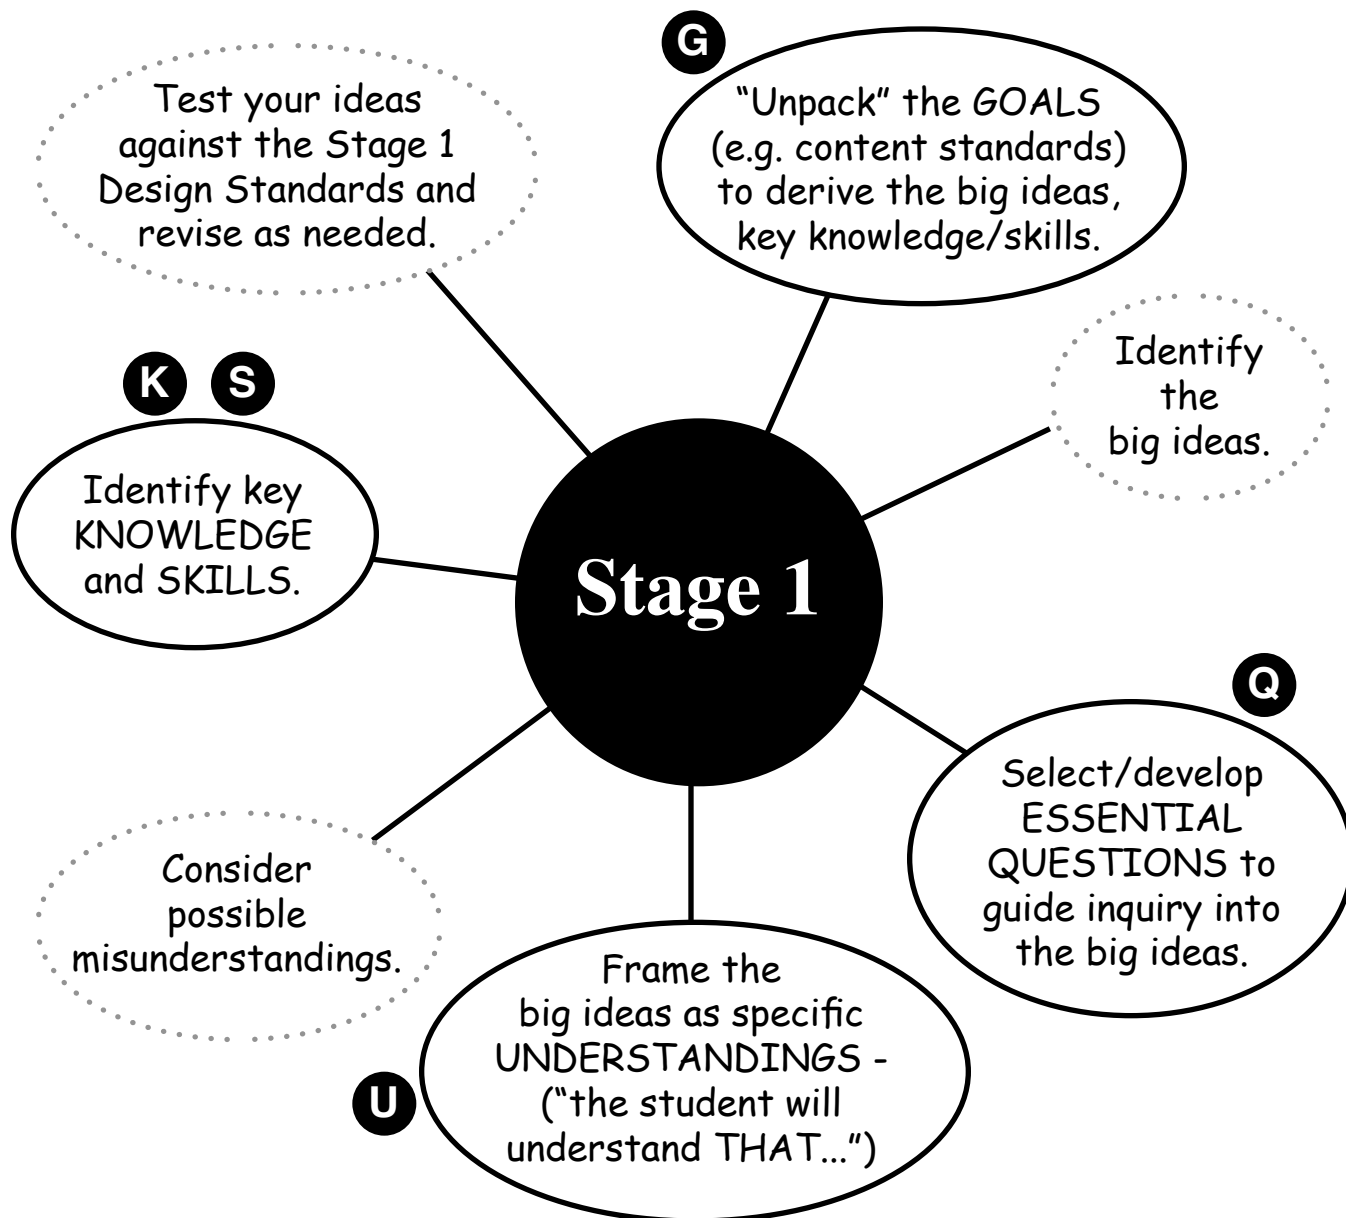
Test your ideas against the Stage 1 Design Standards and revise as needed.

G

"Unpack" the GOALS (e.g. content standards) to derive the big ideas, key knowledge/skills.

Identify the big ideas.

K S

Identify key KNOWLEDGE and SKILLS.

Stage 1

Q

Select/develop ESSENTIAL QUESTIONS to guide inquiry into the big ideas.

Consider possible misunderstandings.

Frame the big ideas as specific UNDERSTANDINGS - ("the student will understand THAT...")

U